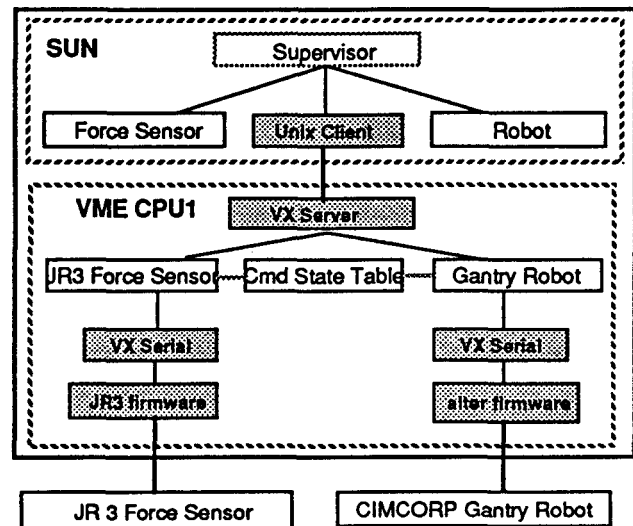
SUN

Supervisor

Force Sensor

Unix Client

Robot

VME CPU1

VX Server

JR3 Force Sensor

Cmd State Table

Gantry Robot

VX Serial

VX Serial

JR3 firmware

alter firmware

JR 3 Force Sensor

CIMCORP Gantry Robot